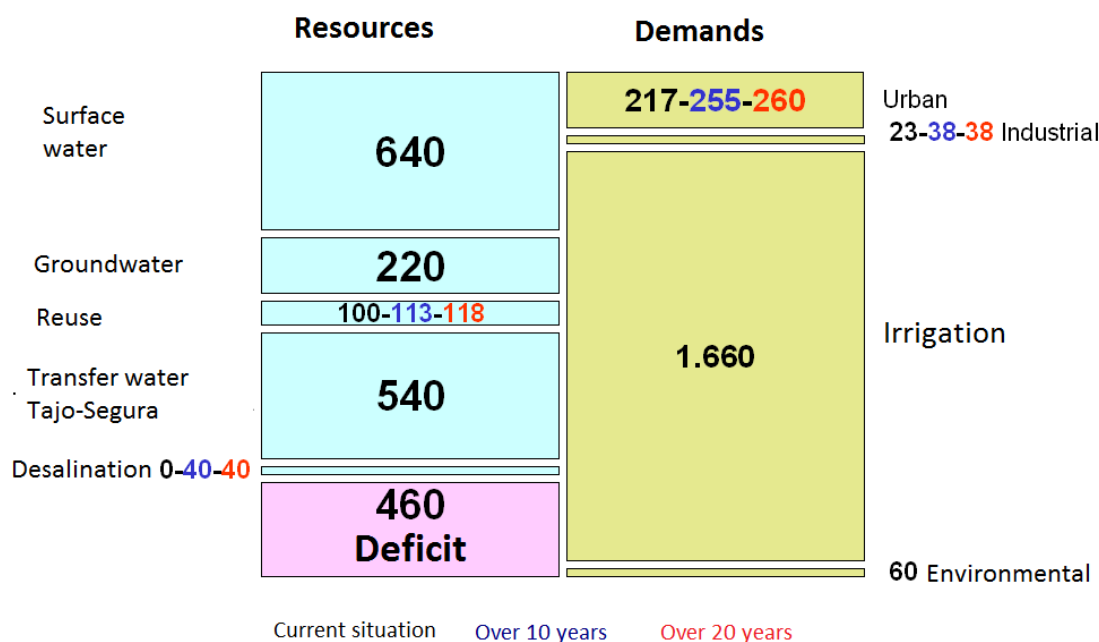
Resources

Demands

Surface water

640

217-255-260

Urban

23-38-38 Industrial

Groundwater

220

Reuse

100-113-118

Irrigation

1.660

Transfer water Tajo-Segura

540

Desalination 0-40-40

460 Deficit

60 Environmental

Current situation Over 10 years Over 20 years